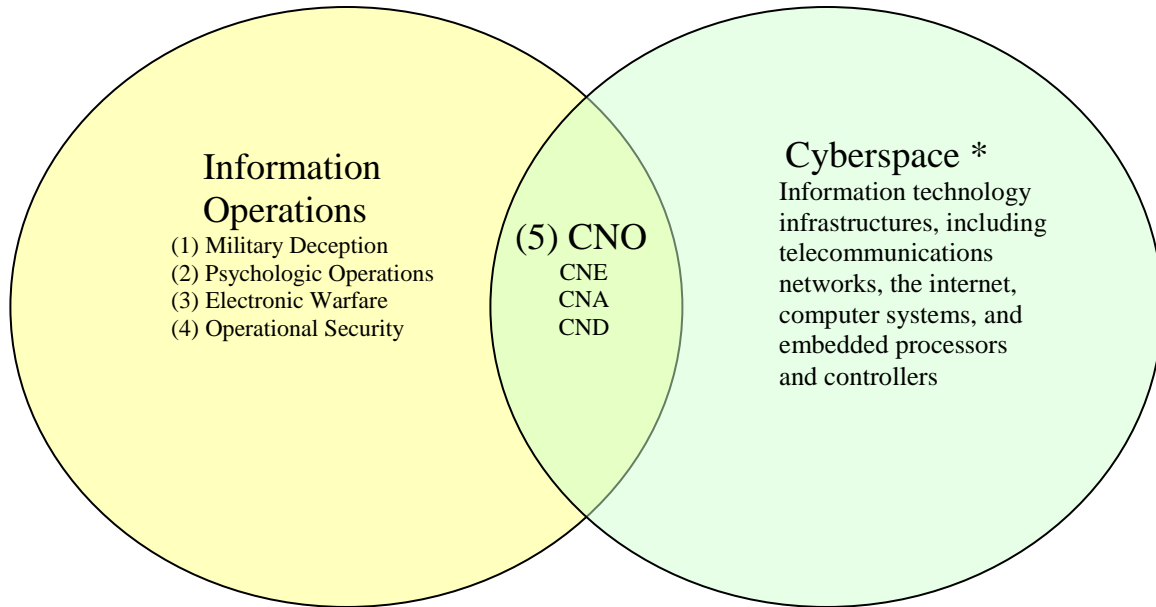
Information Operations
(1) Military Deception
(2) Psychologic Operations
(3) Electronic Warfare
(4) Operational Security

(5) CNO
CNE
CNA
CND

Cyberspace *
Information technology infrastructures, including telecommunications networks, the internet, computer systems, and embedded processors and controllers